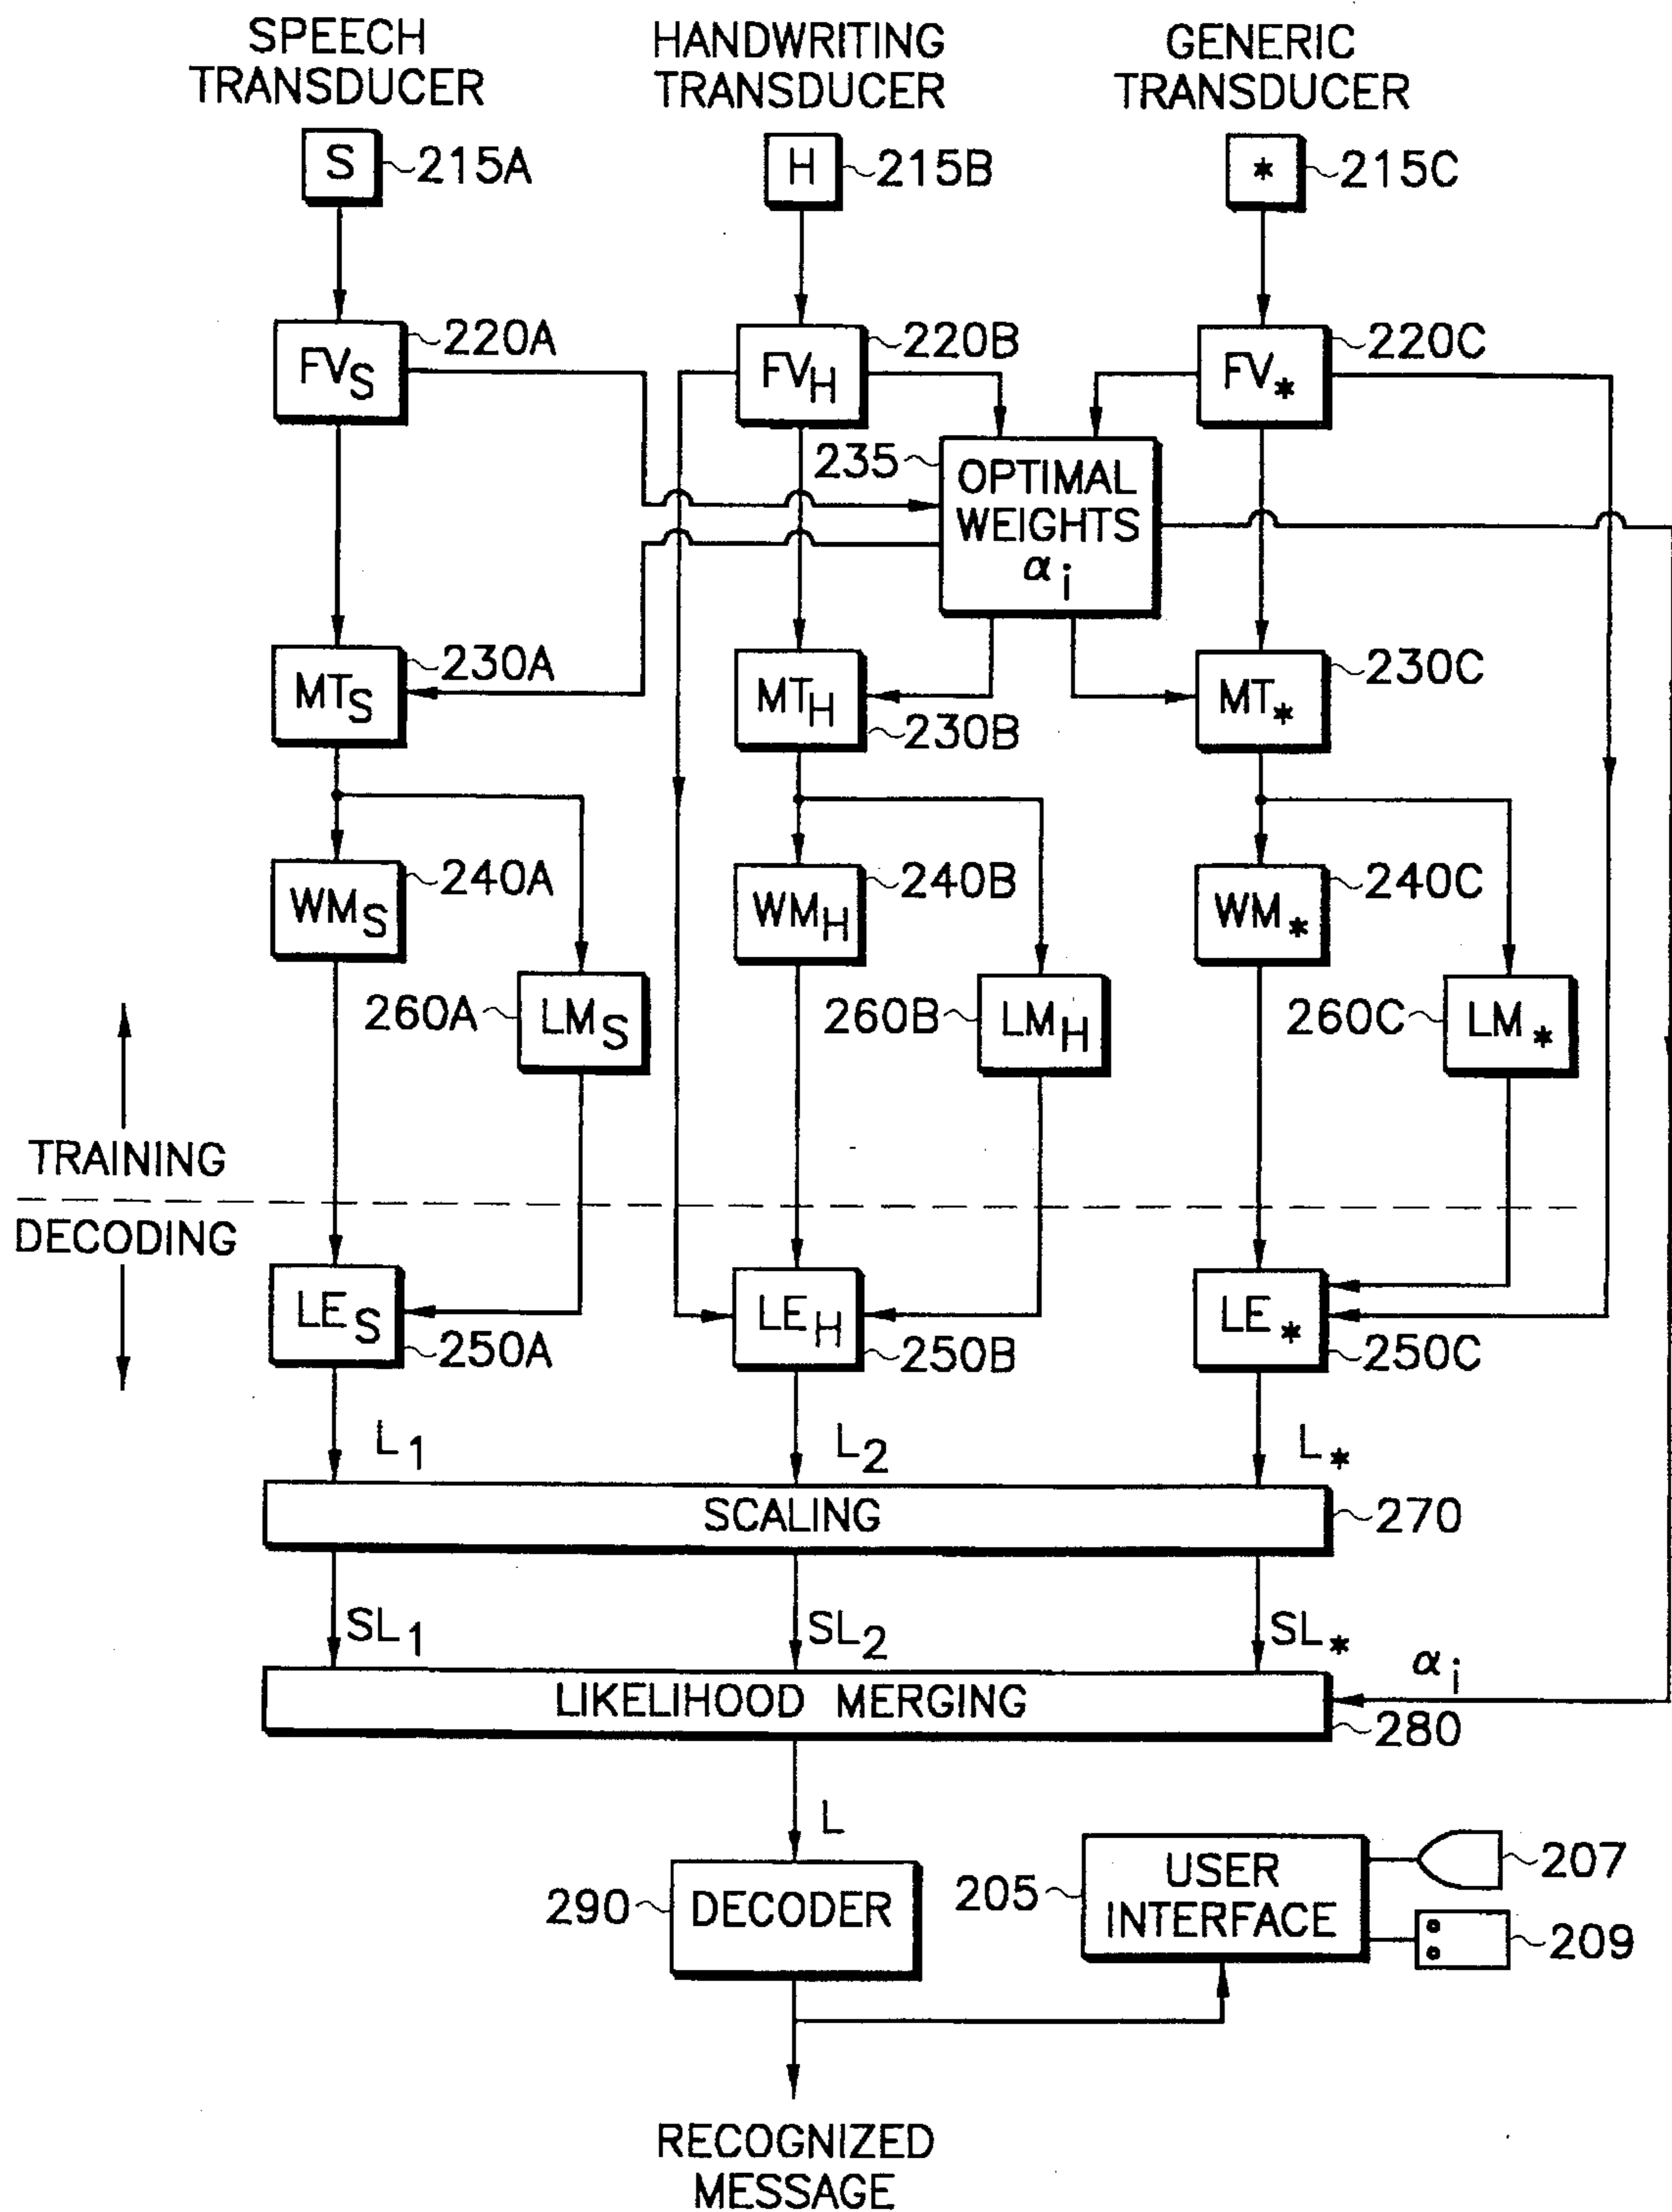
SPEECH TRANSDUCER

HANDWRITING TRANSDUCER

GENERIC TRANSDUCER

S 215A

H 215B

* 215C

$FV_S$ 220A

$FV_H$ 220B

$FV_*$ 220C

235 OPTIMAL WEIGHTS $\alpha_i$

$MT_S$ 230A

$MT_H$ 230B

$MT_*$ 230C

$WM_S$ 240A

$WM_H$ 240B

$WM_*$ 240C

260A $LM_S$

260B $LM_H$

260C $LM_*$

TRAINING

DECODING

$LE_S$ 250A

$LE_H$ 250B

$LE_*$ 250C

$L_1$ $L_2$ $L_*$

SCALING 270

$SL_1$ $SL_2$ $SL_*$ $\alpha_i$

LIKELIHOOD MERGING 280

L

290 DECODER

205 USER INTERFACE

207

209

RECOGNIZED MESSAGE